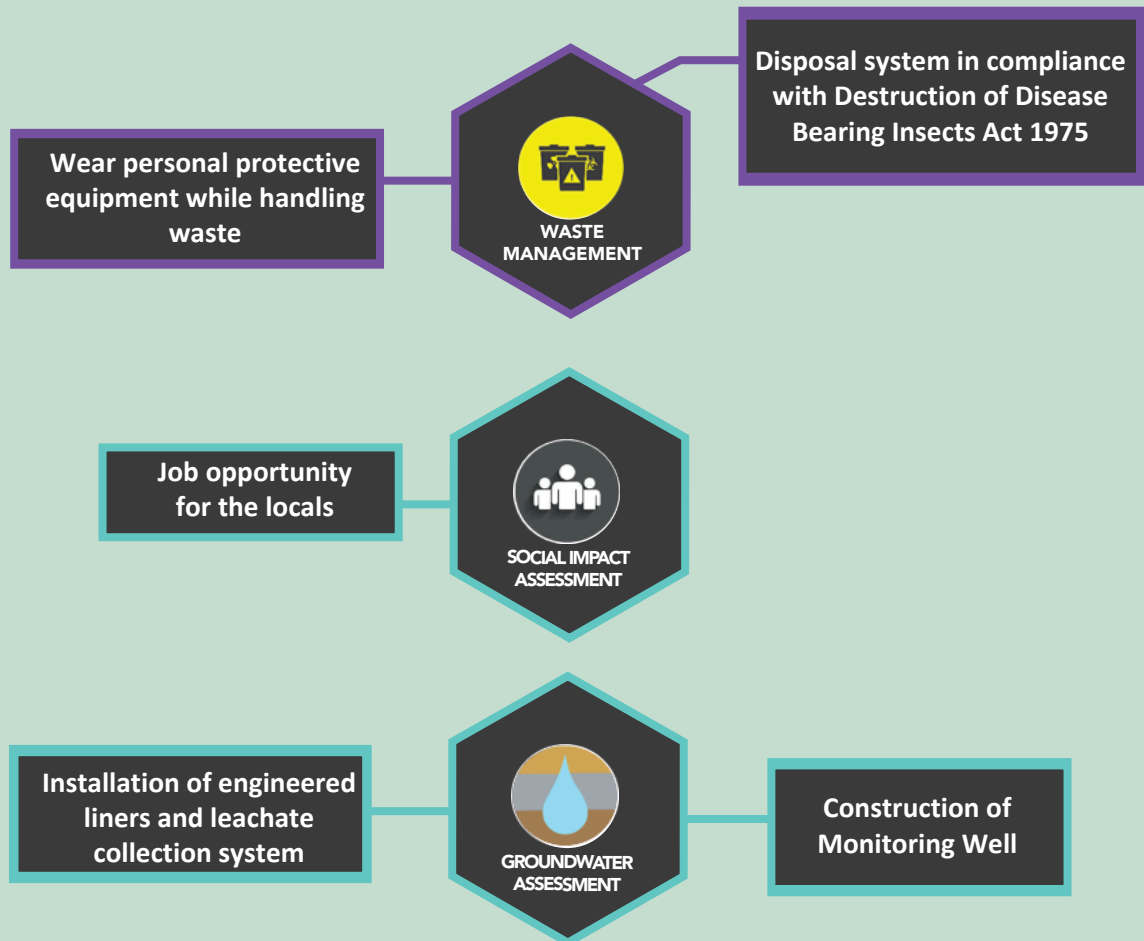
Disposal system in compliance with Destruction of Disease Bearing Insects Act 1975

Wear personal protective equipment while handling waste

WASTE MANAGEMENT

Job opportunity for the locals

SOCIAL IMPACT ASSESSMENT

Installation of engineered liners and leachate collection system

GROUNDWATER ASSESSMENT

Construction of Monitoring Well